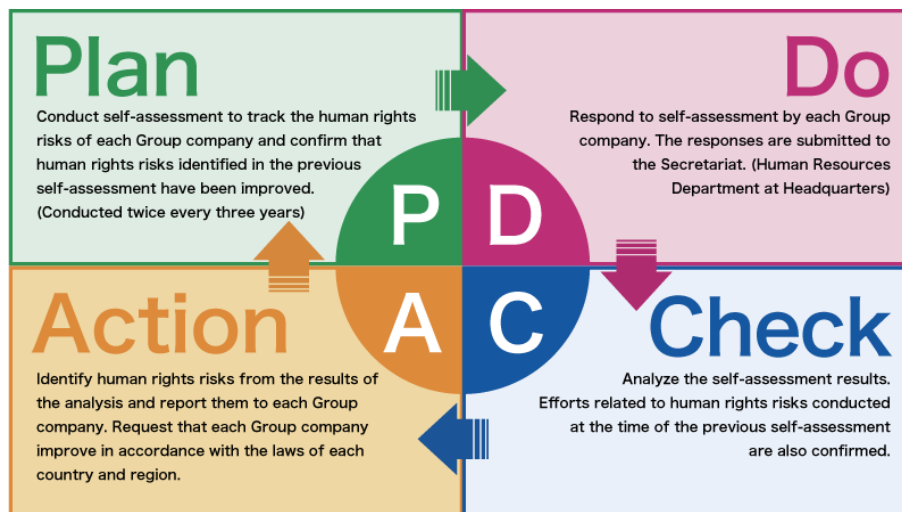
Plan

Conduct self-assessment to track the human rights risks of each Group company and confirm that human rights risks identified in the previous self-assessment have been improved. (Conducted twice every three years)

Do

Respond to self-assessment by each Group company. The responses are submitted to the Secretariat. (Human Resources Department at Headquarters)

P

D

A

C

Action

Identify human rights risks from the results of the analysis and report them to each Group company. Request that each Group company improve in accordance with the laws of each country and region.

Check

Analyze the self-assessment results. Efforts related to human rights risks conducted at the time of the previous self-assessment are also confirmed.